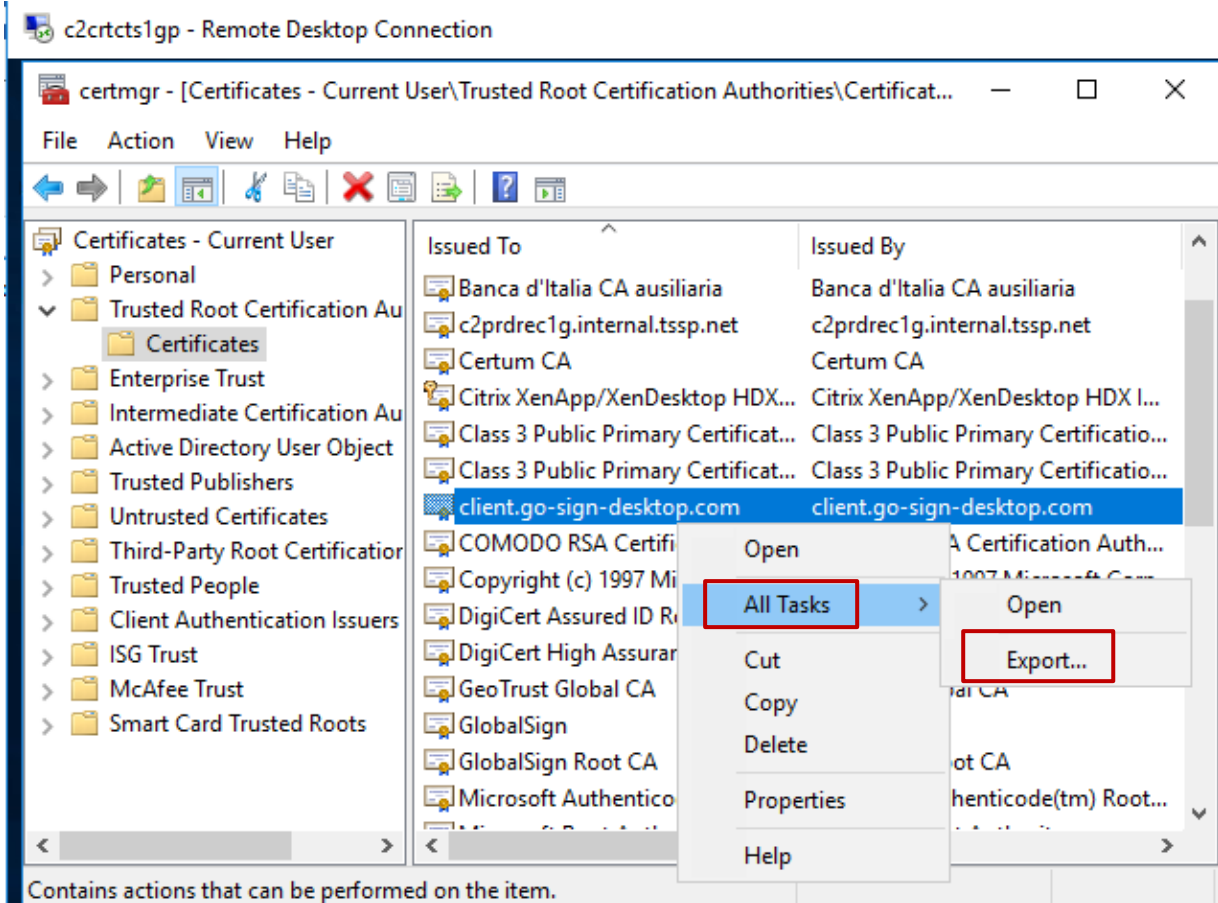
c2crtcts1gp - Remote Desktop Connection

certmgr - [Certificates - Current User\Trusted Root Certification Authorities\Certificat...

File Action View Help

Certificates - Current User
Personal
Trusted Root Certification Au
Certificates
Enterprise Trust
Intermediate Certification Au
Active Directory User Object
Trusted Publishers
Untrusted Certificates
Third-Party Root Certificatior
Trusted People
Client Authentication Issuers
ISG Trust
McAfee Trust
Smart Card Trusted Roots

| Issued To | Issued By |
|---|---|
| Banca d'Italia CA ausiliaria | Banca d'Italia CA ausiliaria |
| c2prdrec1g.internal.tssp.net | c2prdrec1g.internal.tssp.net |
| Certum CA | Certum CA |
| Citrix XenApp/XenDesktop HDX... | Citrix XenApp/XenDesktop HDX I... |
| Class 3 Public Primary Certificat... | Class 3 Public Primary Certificatio... |
| Class 3 Public Primary Certificat... | Class 3 Public Primary Certificatio... |
| client.go-sign-desktop.com | client.go-sign-desktop.com |
| COMODO RSA Certifi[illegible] | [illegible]A Certification Auth... |
| Copyright (c) 1997 Mi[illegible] | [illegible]1997 Microsoft Corp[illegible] |
| DigiCert Assured ID R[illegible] | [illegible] |
| DigiCert High Assuran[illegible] | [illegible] |
| GeoTrust Global CA | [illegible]al CA |
| GlobalSign | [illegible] |
| GlobalSign Root CA | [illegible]ot CA |
| Microsoft Authentico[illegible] | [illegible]henticode(tm) Root... |

Open
All Tasks
Cut
Copy
Delete
Properties
Help

Open
Export...

Contains actions that can be performed on the item.